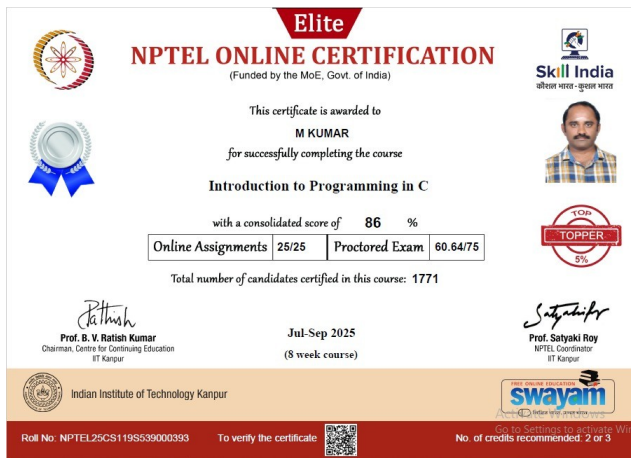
Elite

NPTEL ONLINE CERTIFICATION
(Funded by the MoE, Govt. of India)

Skill India
कौशल भारत - कुशल भारत

This certificate is awarded to

M KUMAR

for successfully completing the course

Introduction to Programming in C

with a consolidated score of 86 %

| Online Assignments | 25/25 | Proctored Exam | 60.64/75 |
|---|---|---|---|

TOP
TOPPER
5%

Total number of candidates certified in this course: 1771

Prof. B. V. Ratish Kumar
Chairman, Centre for Continuing Education
IIT Kanpur

Jul-Sep 2025
(8 week course)

Prof. Satyaki Roy
NPTEL Coordinator
IIT Kanpur

Indian Institute of Technology Kanpur

FREE ONLINE EDUCATION
swayam

Activate Windows
Go to Settings to activate Windows.

Roll No: NPTEL25CS119S539000393 To verify the certificate No. of credits recommended: 2 or 3